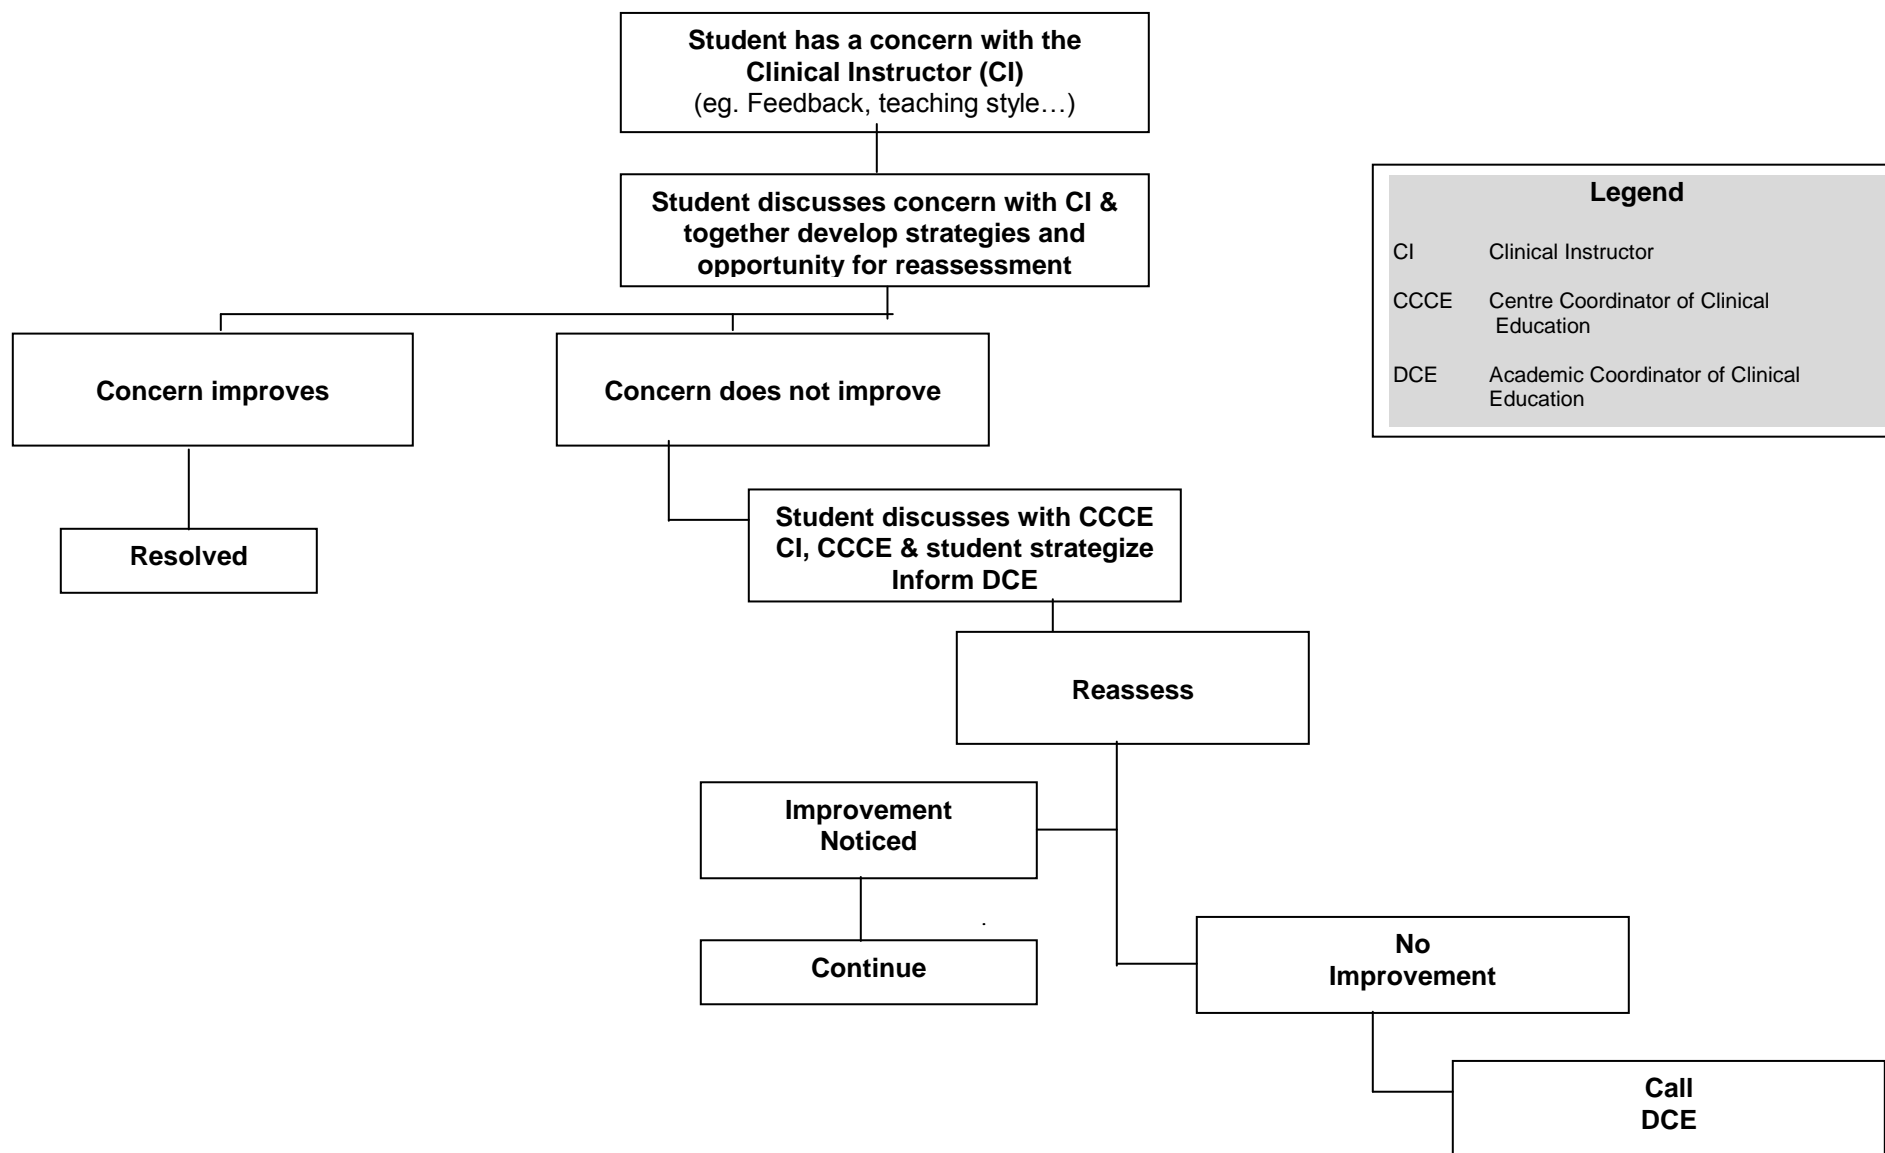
Student has a concern with the Clinical Instructor (CI)
(eg. Feedback, teaching style…)

Student discusses concern with CI & together develop strategies and opportunity for reassessment

Legend

| | |
|---|---|
| CI | Clinical Instructor |
| CCCE | Centre Coordinator of Clinical Education |
| DCE | Academic Coordinator of Clinical Education |

Concern improves

Concern does not improve

Resolved

Student discusses with CCCE
CI, CCCE & student strategize
Inform DCE

Reassess

Improvement Noticed

Continue

No Improvement

Call DCE